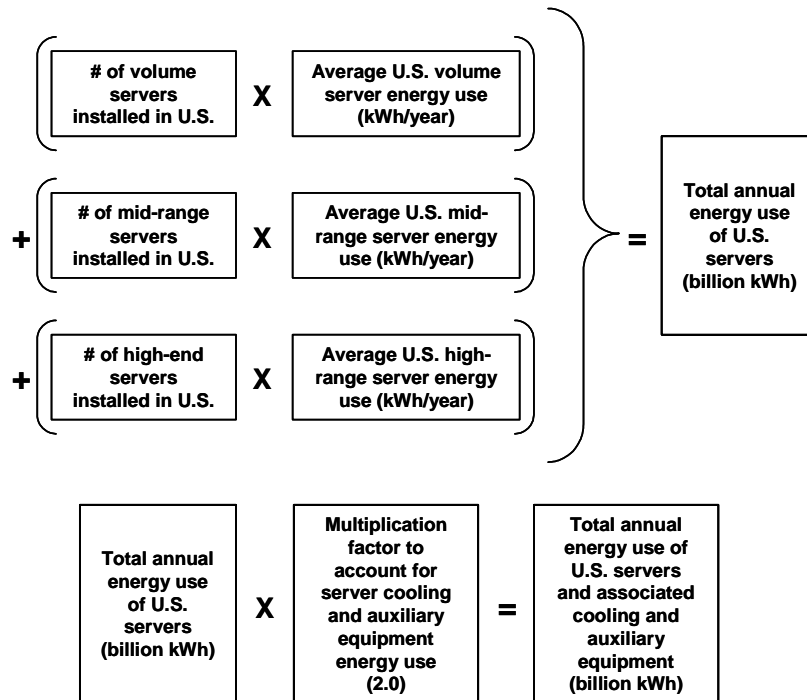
# of volume servers installed in U.S. X Average U.S. volume server energy use (kWh/year)

+ # of mid-range servers installed in U.S. X Average U.S. mid-range server energy use (kWh/year)

+ # of high-end servers installed in U.S. X Average U.S. high-range server energy use (kWh/year)

= Total annual energy use of U.S. servers (billion kWh)

Total annual energy use of U.S. servers (billion kWh) X Multiplication factor to account for server cooling and auxiliary equipment energy use (2.0) = Total annual energy use of U.S. servers and associated cooling and auxiliary equipment (billion kWh)